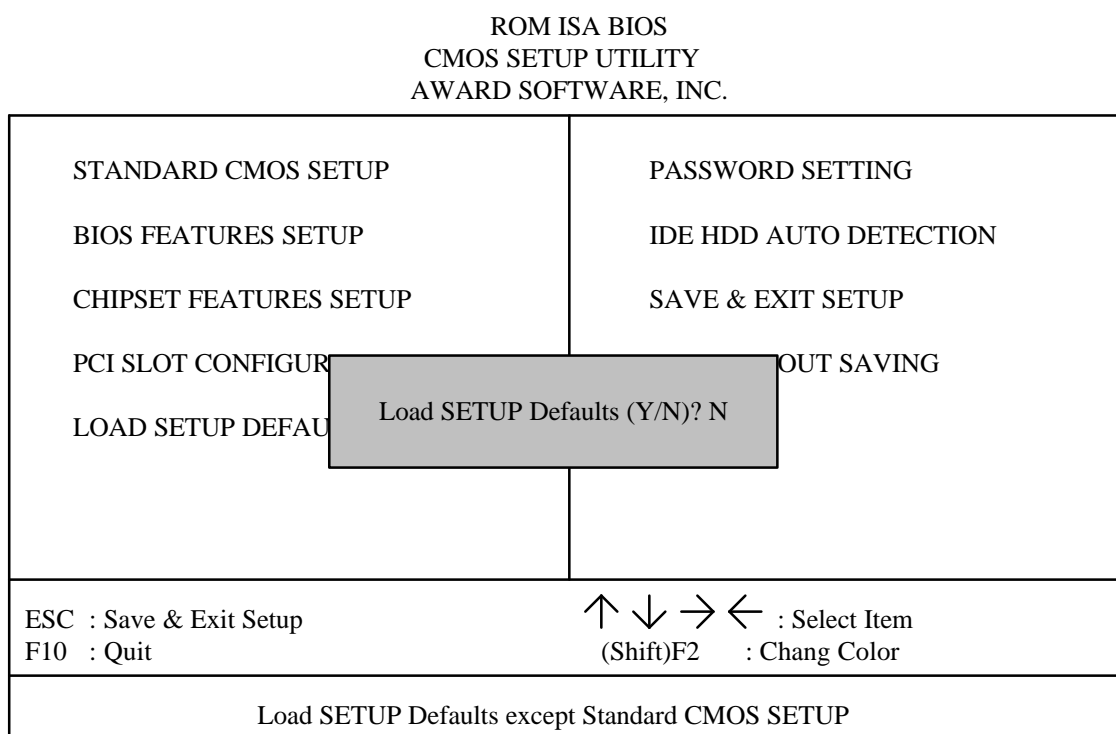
ROM ISA BIOS
CMOS SETUP UTILITY
AWARD SOFTWARE, INC.

STANDARD CMOS SETUP

BIOS FEATURES SETUP

CHIPSET FEATURES SETUP

PCI SLOT CONFIGUR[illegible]

LOAD SETUP DEFAU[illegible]

PASSWORD SETTING

IDE HDD AUTO DETECTION

SAVE & EXIT SETUP

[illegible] OUT SAVING

Load SETUP Defaults (Y/N)? N

ESC : Save & Exit Setup
F10 : Quit

↑ ↓ → ← : Select Item
(Shift)F2 : Chang Color

Load SETUP Defaults except Standard CMOS SETUP